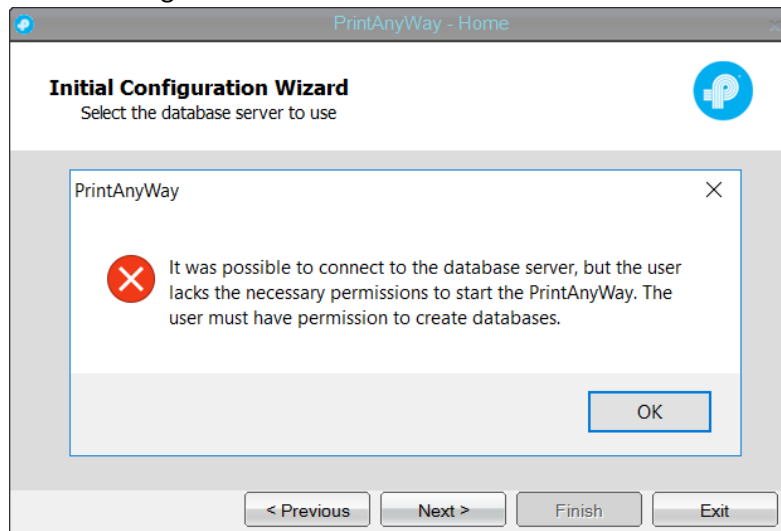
PrintAnyWay - Home

Initial Configuration Wizard
Select the database server to use

PrintAnyWay

It was possible to connect to the database server, but the user lacks the necessary permissions to start the PrintAnyWay. The user must have permission to create databases.

OK

< Previous
Next >
Finish
Exit